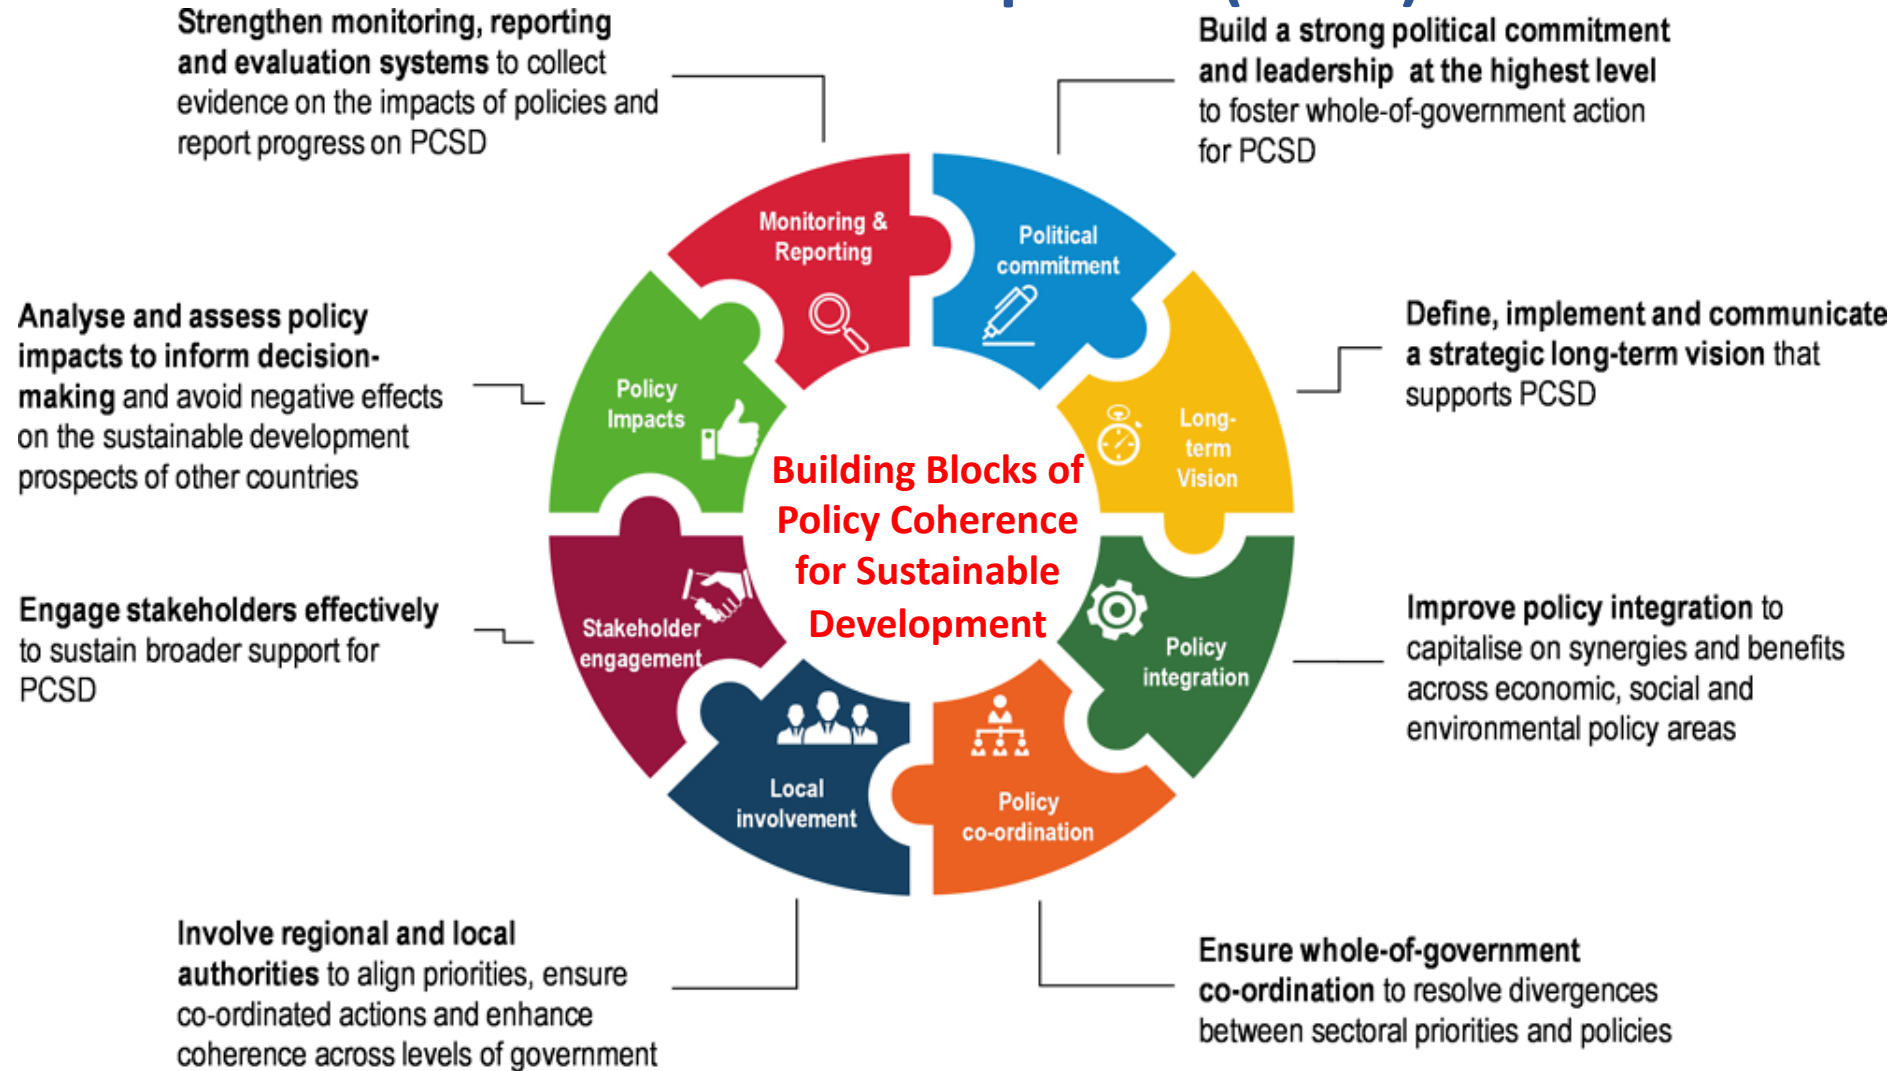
Strengthen monitoring, reporting and evaluation systems to collect evidence on the impacts of policies and report progress on PCSD

Build a strong political commitment and leadership at the highest level to foster whole-of-government action for PCSD

Monitoring & Reporting

Political commitment

Analyse and assess policy impacts to inform decision-making and avoid negative effects on the sustainable development prospects of other countries

Policy Impacts

Building Blocks of Policy Coherence for Sustainable Development

Long-term Vision

Define, implement and communicate a strategic long-term vision that supports PCSD

Engage stakeholders effectively to sustain broader support for PCSD

Stakeholder engagement

Policy integration

Improve policy integration to capitalise on synergies and benefits across economic, social and environmental policy areas

Local involvement

Policy co-ordination

Involve regional and local authorities to align priorities, ensure co-ordinated actions and enhance coherence across levels of government

Ensure whole-of-government co-ordination to resolve divergences between sectoral priorities and policies